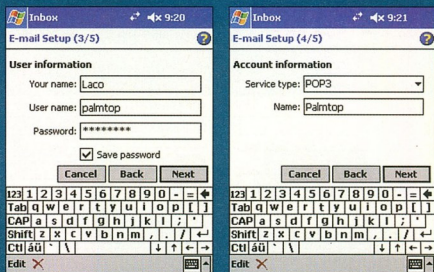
Inbox 9:20

E-mail Setup (3/5)

User information

Your name: Laco

User name: palmtop

Password: ********

Save password

Cancel Back Next

123 1 2 3 4 5 6 7 8 9 0 - =
Tab q w e r t y u i o p [ ]
CAP a s d f g h j k l ; '
Shift z x c v b n m , . /
Ctl áü ` \

Edit

Inbox 9:21

E-mail Setup (4/5)

Account information

Service type: POP3

Name: Palmtop

Cancel Back Next

123 1 2 3 4 5 6 7 8 9 0 - =
Tab q w e r t y u i o p [ ]
CAP a s d f g h j k l ; '
Shift z x c v b n m , . /
Ctl áü ` \

Edit